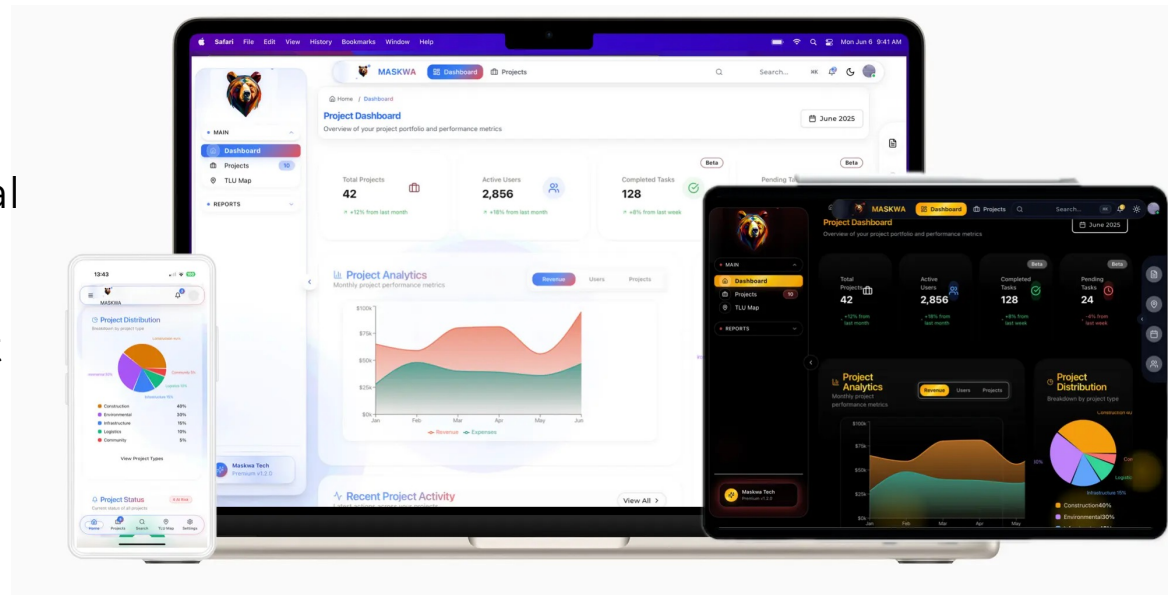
al

Safari File Edit View History Bookmarks Window Help

Mon Jun 6 9:41 AM

MASKWA Dashboard Projects Search...

MAIN
Dashboard
Projects 10
TLU Map
REPORTS

Home / Dashboard
Project Dashboard
Overview of your project portfolio and performance metrics
June 2025

Total Projects
42
+12% from last month

Active Users
2,856
+18% from last month

Beta
Completed Tasks
128
+8% from last week

Beta
Pending Ta

Project Analytics
Monthly project performance metrics
Revenue Users Projects

$100k
$75k
$50k
$25k
$0k
Jan Feb Mar Apr May Jun
Revenue Expenses

Maskwa Tech
Premium v1.2.0

Recent Project Activity
View All

13:43
MASKWA
Project Distribution
Breakdown by project type
Construction 40%
Environmental 30%
Infrastructure 15%
Logistics 15%
Community 5%
View Project Types
Project Status
Home Projects Search TLU Map Settings

MASKWA Dashboard Projects Search...
Project Dashboard
Overview of your project portfolio and performance metrics
June 2025
MAIN
Dashboard
Projects 10
TLU Map
REPORTS
Total Projects
42
+12% from last month
Active Users
2,856
+18% from last month
Beta
Completed Tasks
128
+8% from last week
Beta
Pending Tasks
24
-4% from last week
Project Analytics
Monthly project performance metrics
Revenue Users Projects
$100k
$75k
$50k
$25k
$0k
Jan Feb Mar Apr May
Project Distribution
Breakdown by project type
Construction 40%
Environmental 30%
Infrastructure 15%
Maskwa Tech
Premium v1.2.0